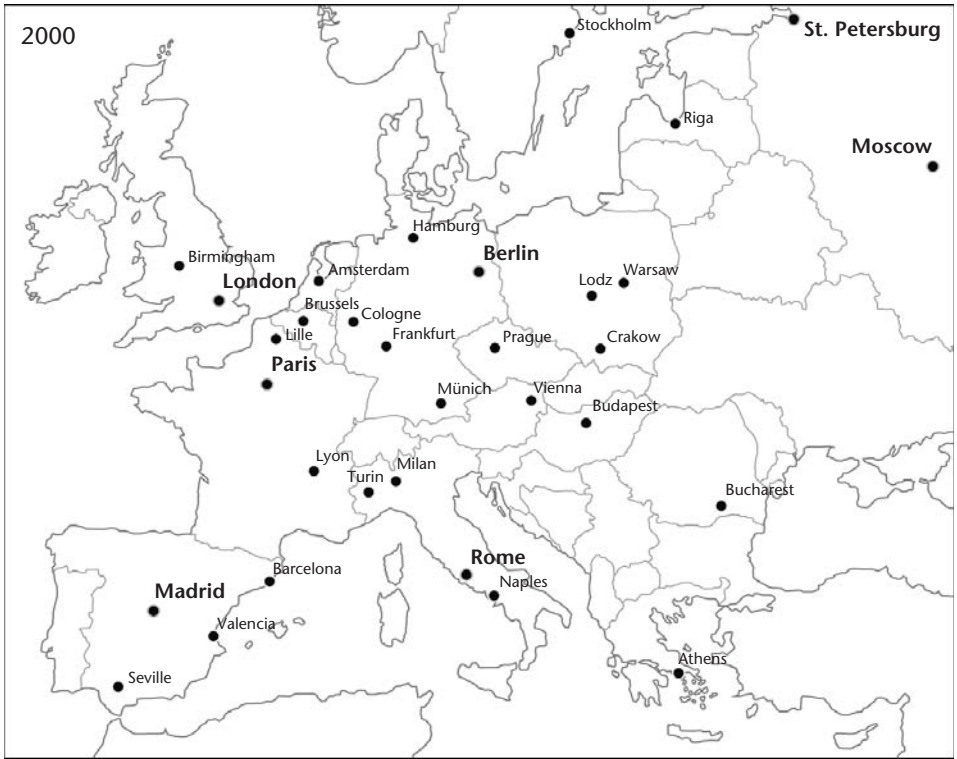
2000

Stockholm

St. Petersburg

Riga

Moscow

Hamburg

Berlin

Birmingham

Amsterdam

London

Lodz

Warsaw

Brussels

Cologne

Lille

Frankfurt

Prague

Crakow

Paris

Vienna

Münich

Budapest

Lyon

Milan

Turin

Bucharest

Barcelona

Rome

Madrid

Naples

Valencia

Athens

Seville